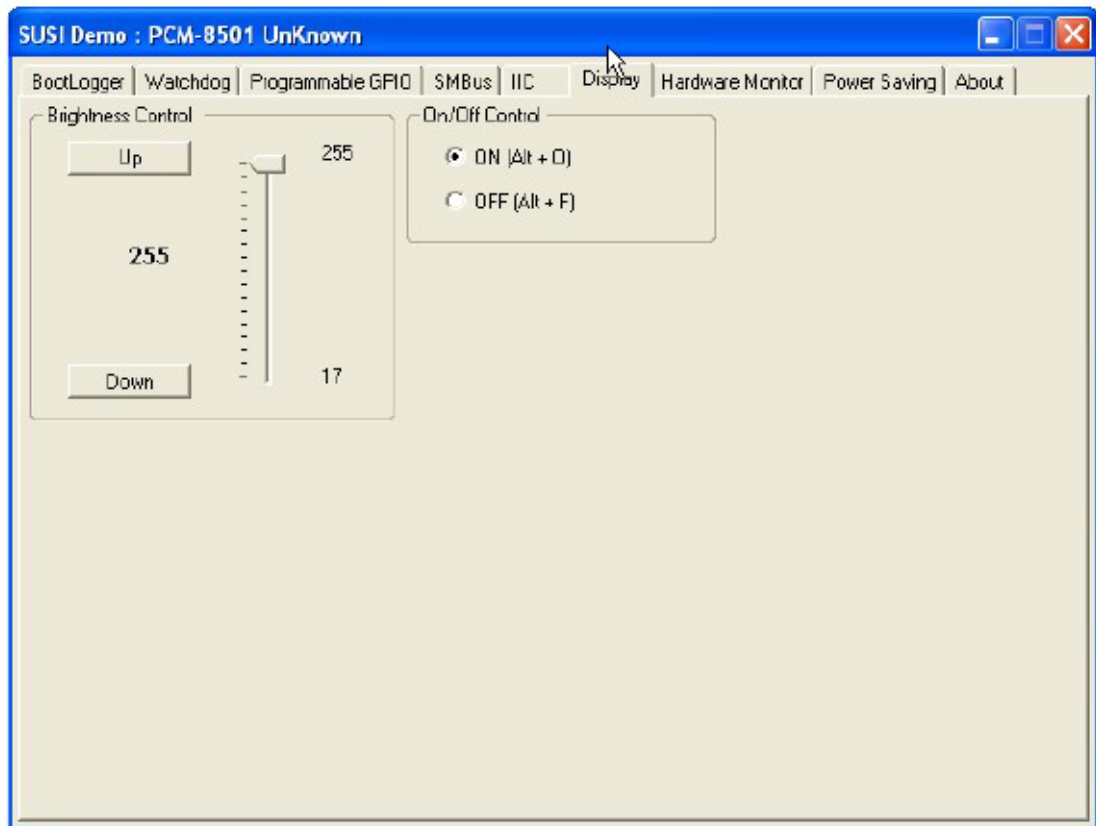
SUSI Demo : PCM-8501 UnKnown

BootLogger | Watchdog | Programmable GPIO | SMBus | IIC | Display | Hardware Monitor | Power Saving | About

Brightness Control

Up

255

255

Down

17

On/Off Control

ON (Alt + O)

OFF (Alt + F)